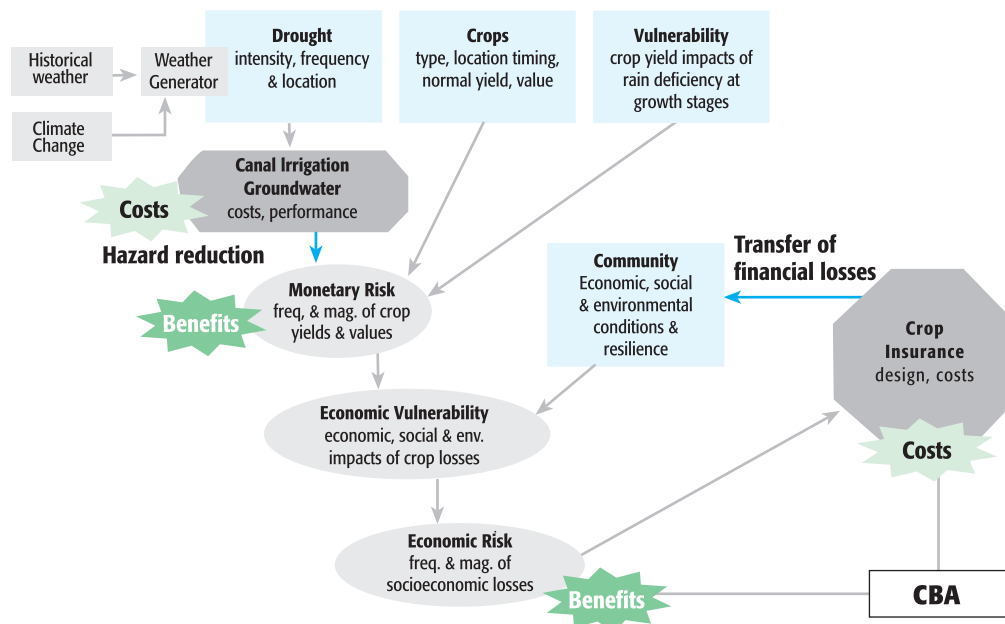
Historical weather

Weather Generator

Climate Change

Drought
intensity, frequency & location

Crops
type, location timing, normal yield, value

Vulnerability
crop yield impacts of rain deficiency at growth stages

Canal Irrigation
Groundwater
costs, performance

Costs

Hazard reduction

Monetary Risk
freq, & mag. of crop yields & values

Benefits

Community
Economic, social & environmental conditions & resilience

Transfer of financial losses

Crop Insurance
design, costs

Costs

Economic Vulnerability
economic, social & env. impacts of crop losses

Economic Risk
freq. & mag. of socioeconomic losses

Benefits

CBA